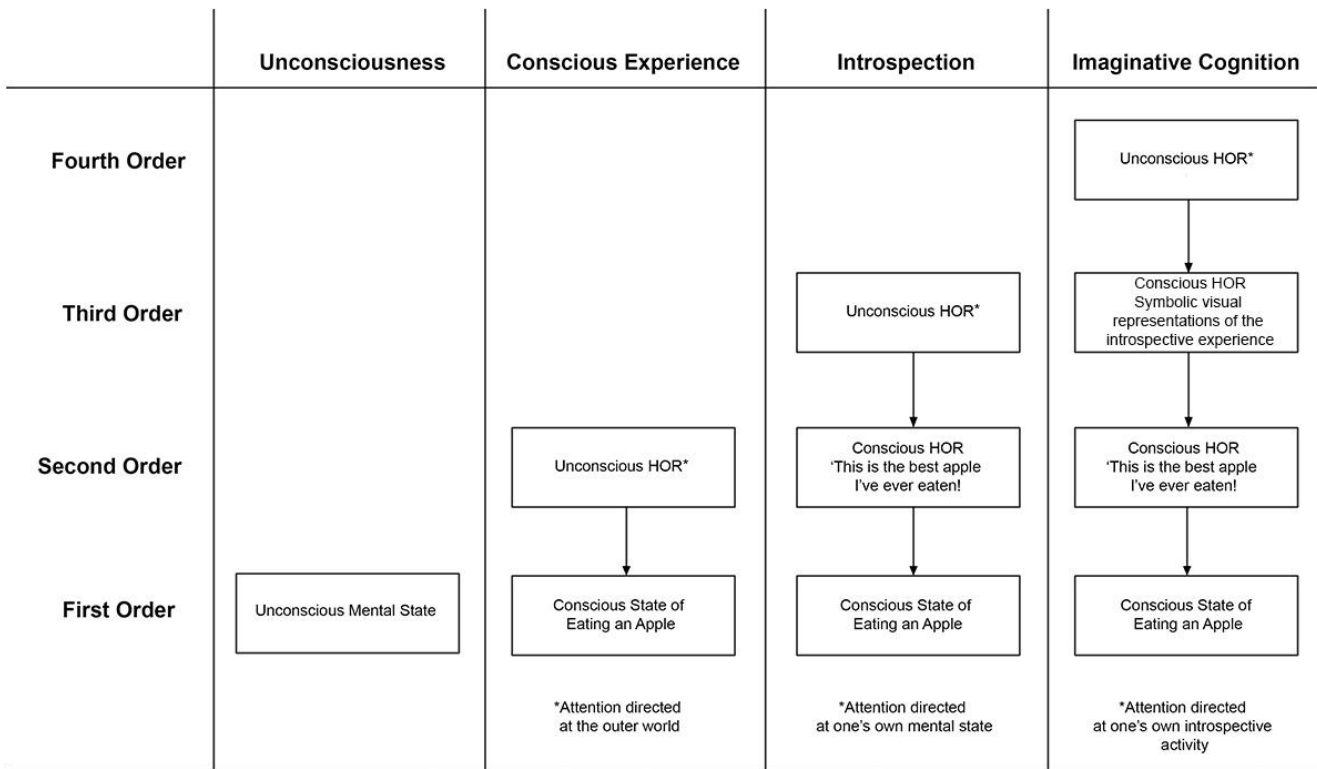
| | Unconsciousness | Conscious Experience | Introspection | Imaginative Cognition |
|---|---|---|---|---|
| Fourth Order | | | | Unconscious HOR* |
| Third Order | | | Unconscious HOR* | Conscious HOR Symbolic visual representations of the introspective experience |
| Second Order | | Unconscious HOR* | Conscious HOR 'This is the best apple I've ever eaten! | Conscious HOR 'This is the best apple I've ever eaten! |
| First Order | Unconscious Mental State | Conscious State of Eating an Apple | Conscious State of Eating an Apple | Conscious State of Eating an Apple |
| | | *Attention directed at the outer world | *Attention directed at one's own mental state | *Attention directed at one's own introspective activity |